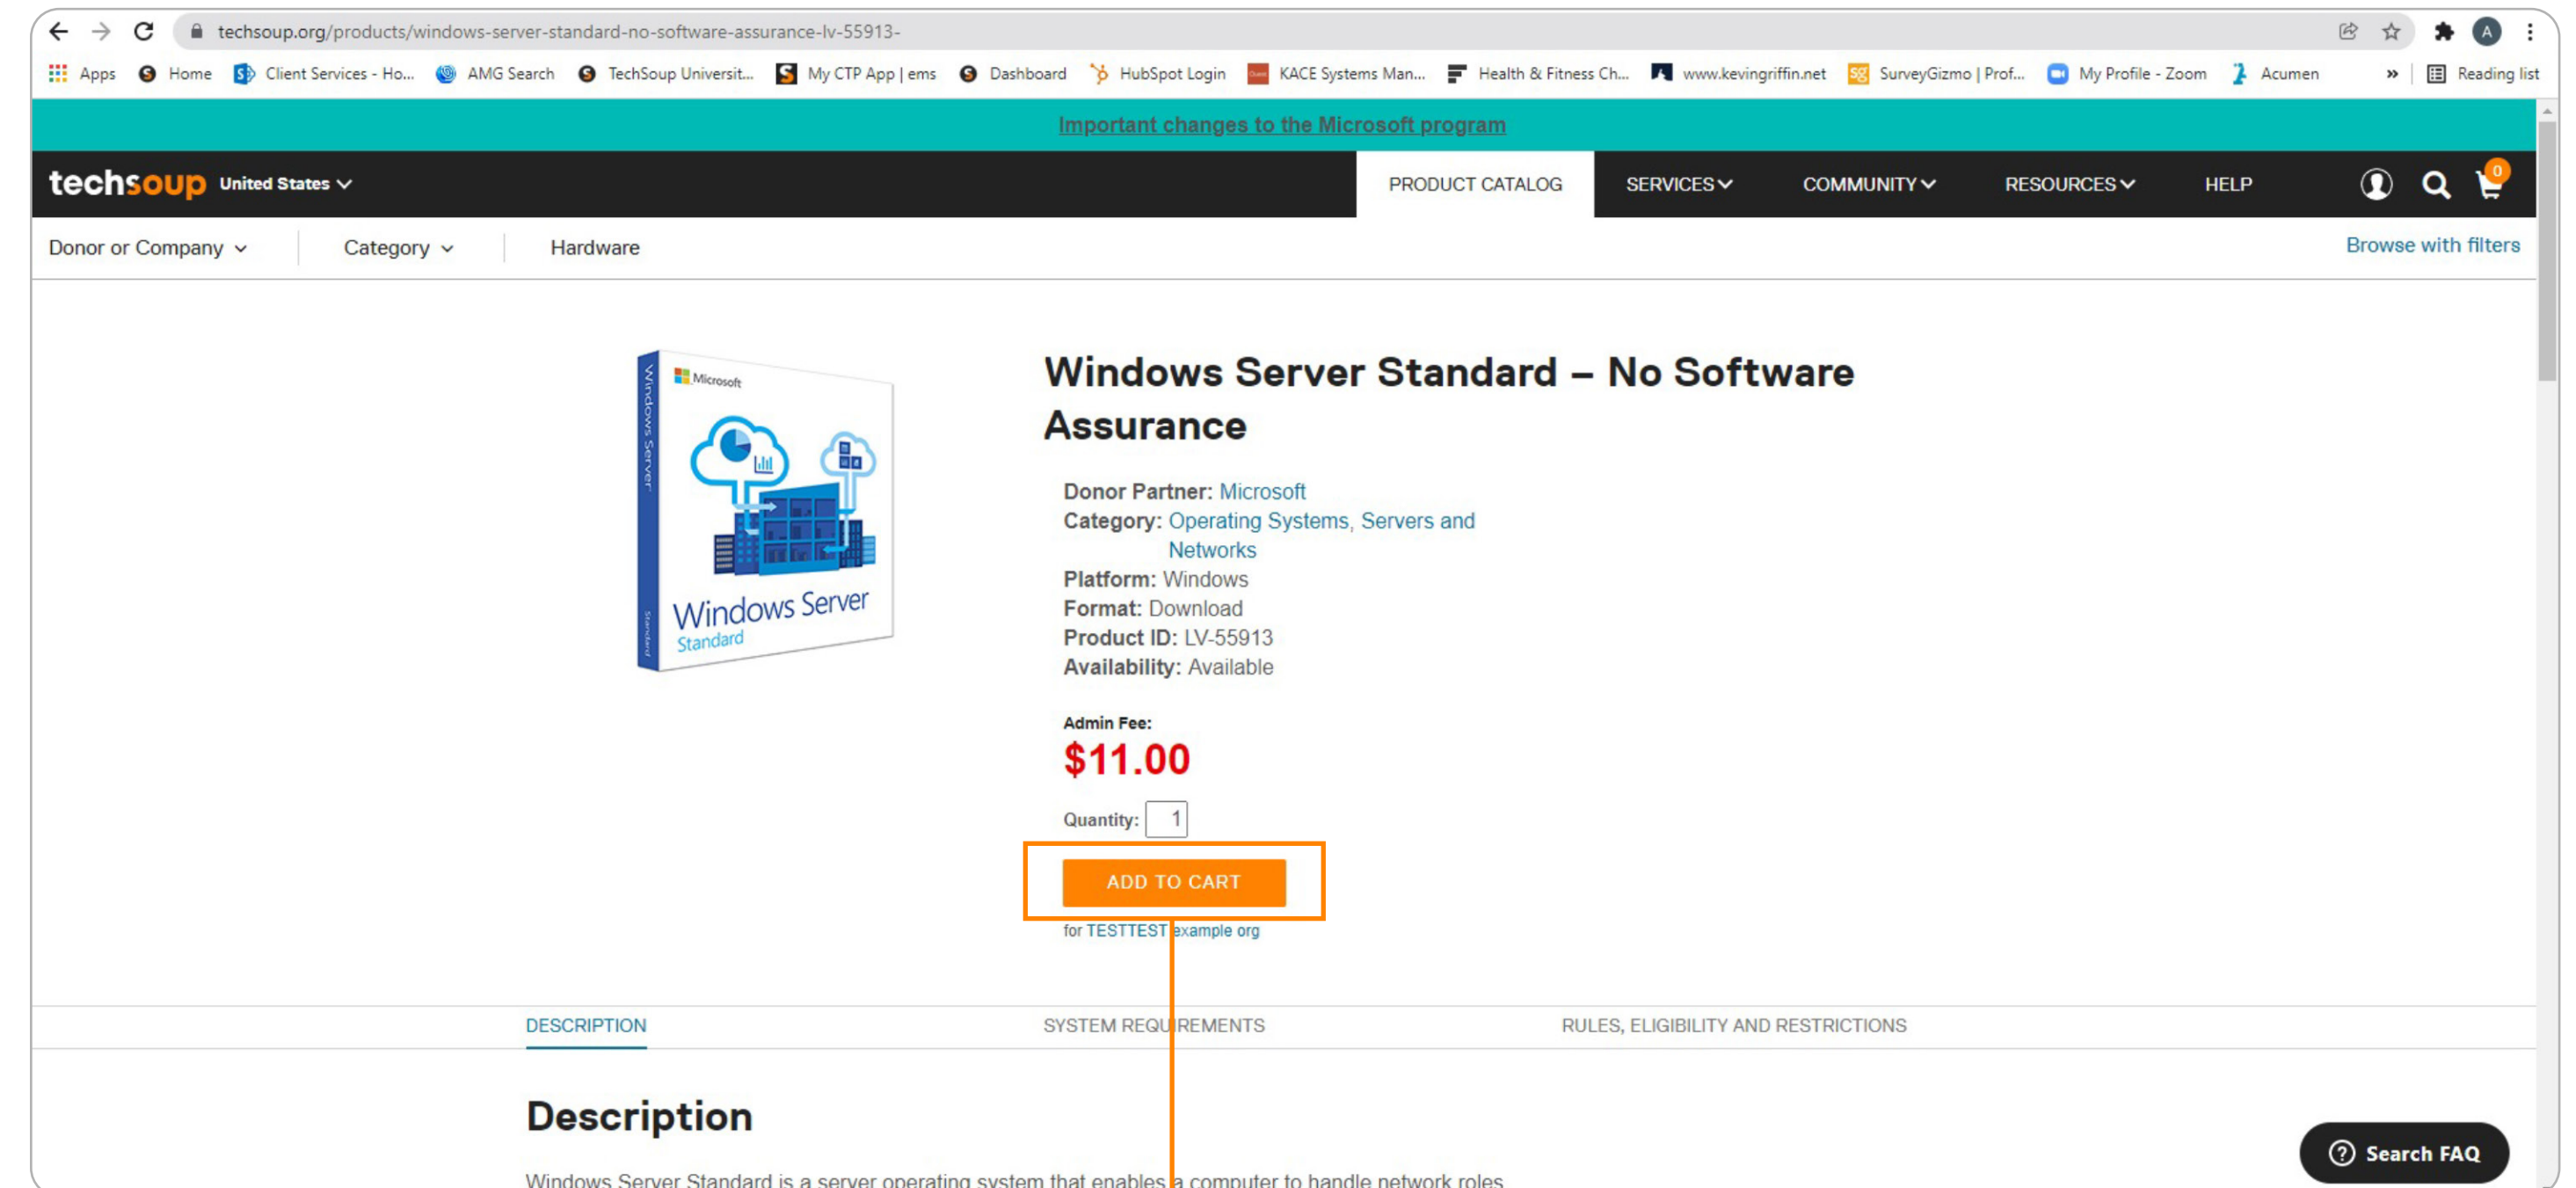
techsoup.org/products/windows-server-standard-no-software-assurance-lv-55913-

Apps Home Client Services - Ho... AMG Search TechSoup Universit... My CTP App | ems Dashboard HubSpot Login KACE Systems Man... Health & Fitness Ch... www.kevingriffin.net SurveyGizmo | Prof... My Profile - Zoom Acumen » Reading list

Important changes to the Microsoft program

techsoup United States

PRODUCT CATALOG SERVICES COMMUNITY RESOURCES HELP 0

Donor or Company Category Hardware Browse with filters

Microsoft Windows Server Windows Server Standard Standard

Windows Server Standard – No Software Assurance

Donor Partner: Microsoft
Category: Operating Systems, Servers and Networks
Platform: Windows
Format: Download
Product ID: LV-55913
Availability: Available

Admin Fee:
$11.00

Quantity: 1

ADD TO CART

for TESTTEST example org

DESCRIPTION SYSTEM REQUIREMENTS RULES, ELIGIBILITY AND RESTRICTIONS

Description

Windows Server Standard is a server operating system that enables a computer to handle network roles

Search FAQ